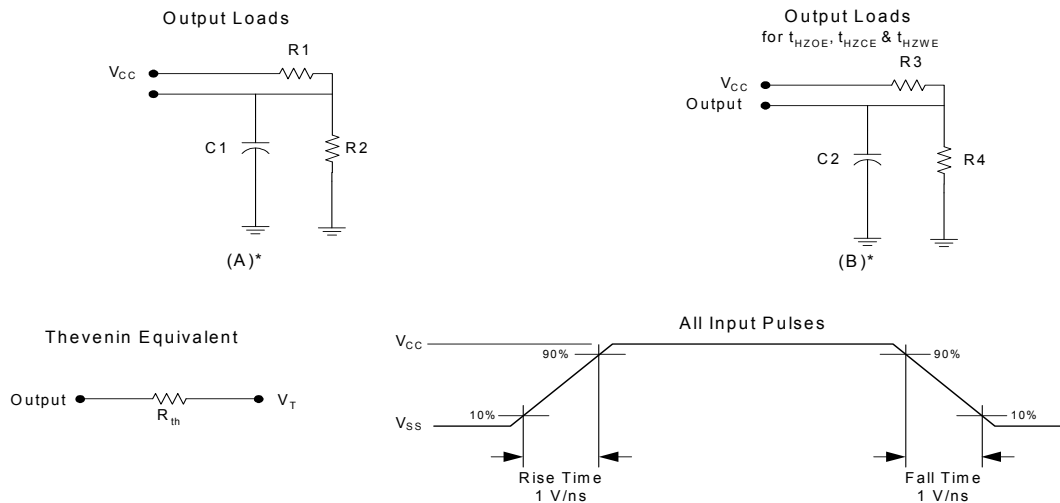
Output Loads

$V_{CC}$

R1

C1

R2

(A)*

Output Loads
for $t_{HZOE}$, $t_{HZCE}$ & $t_{HZWE}$

$V_{CC}$

Output

R3

C2

R4

(B)*

Thevenin Equivalent

Output

$R_{th}$

$V_T$

All Input Pulses

$V_{CC}$

90%

90%

$V_{SS}$

10%

10%

Rise Time
1 V/ns

Fall Time
1 V/ns